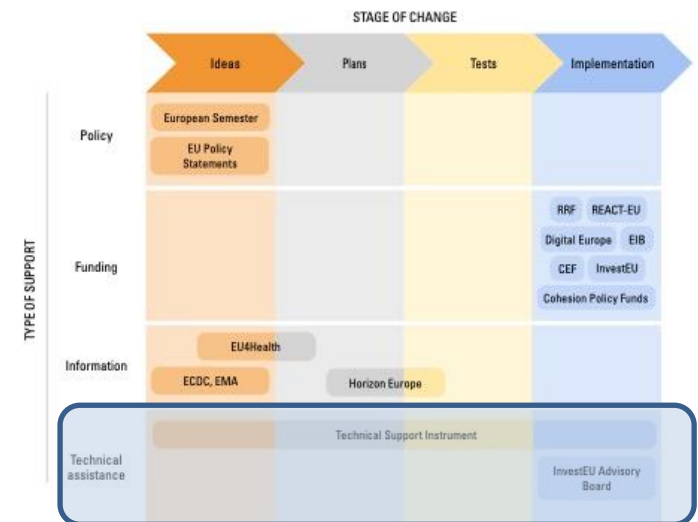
STAGE OF CHANGE

Ideas

Plans

Tests

Implementation

TYPE OF SUPPORT

Policy

European Semester

EU Policy Statements

Funding

RRF

REACT-EU

Digital Europe

EIB

CEF

InvestEU

Cohesion Policy Funds

Information

EU4Health

ECDC, EMA

Horizon Europe

Technical assistance

Technical Support Instrument

InvestEU Advisory Board